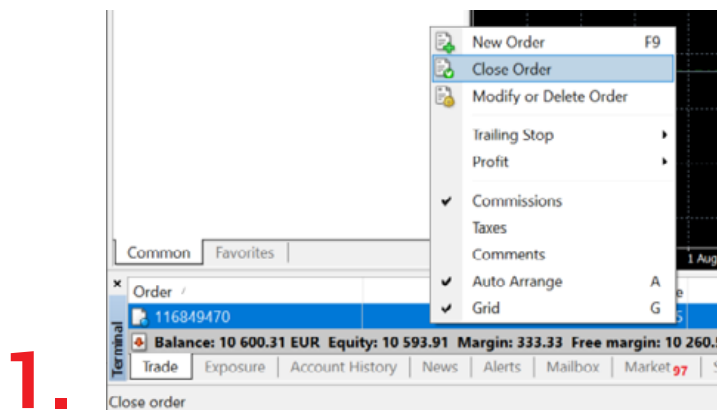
New Order F9
Close Order
Modify or Delete Order
Trailing Stop
Profit
Commissions
Taxes
Comments
Auto Arrange A
Grid G

Common | Favorites
1 Aug

Order
116849470
Terminal
Balance: 10 600.31 EUR Equity: 10 593.91 Margin: 333.33 Free margin: 10 260.
Trade | Exposure | Account History | News | Alerts | Mailbox | Market 97

1.

Close order